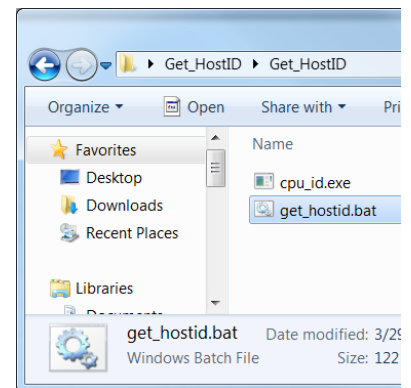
▸ Get_HostID ▸ Get_HostID

Organize ▾ Open Share with ▾ Pri

Favorites
Desktop
Downloads
Recent Places

Libraries
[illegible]

Name
cpu_id.exe
get_hostid.bat

get_hostid.bat Date modified: 3/29
Windows Batch File Size: 122